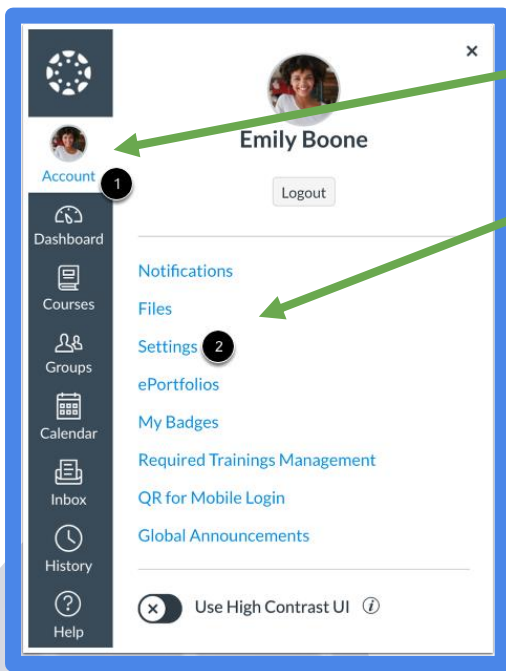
Account
1
Dashboard
Courses
Groups
Calendar
Inbox
History
Help

×
Emily Boone
Logout

Notifications
Files
Settings
2
ePortfolios
My Badges
Required Trainings Management
QR for Mobile Login
Global Announcements

Use High Contrast UI